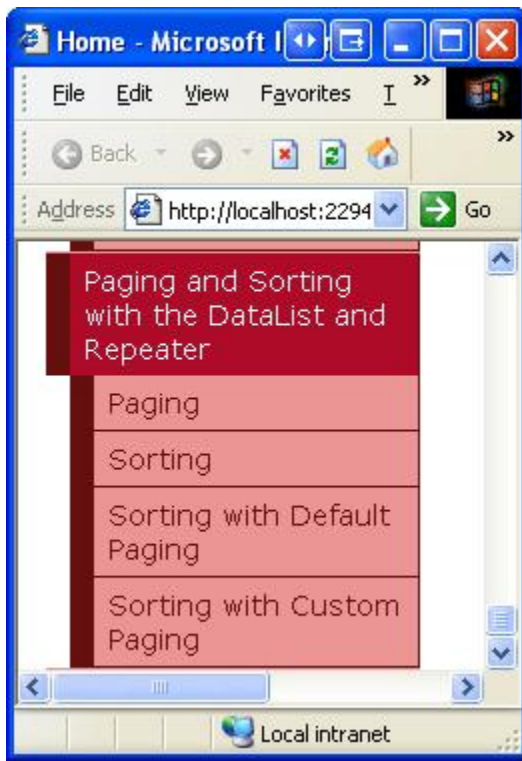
Home - Microsoft I

File Edit View Favorites T »

Back »

Address http://localhost:2294 Go

Paging and Sorting with the DataList and Repeater

Paging

Sorting

Sorting with Default Paging

Sorting with Custom Paging

Local intranet